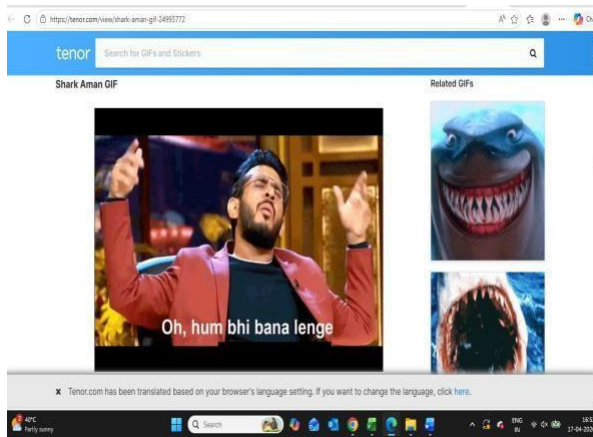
https://tenor.com/view/shark-aman-gif-24995772

tenor Search for GIFs and Stickers

Shark Aman GIF

Related GIFs

Oh, hum bhi bana lenge

x Tenor.com has been translated based on your browser's language setting. If you want to change the language, click here.

40°C
Partly sunny

Search

ENG
IN

16:5
17-04-202